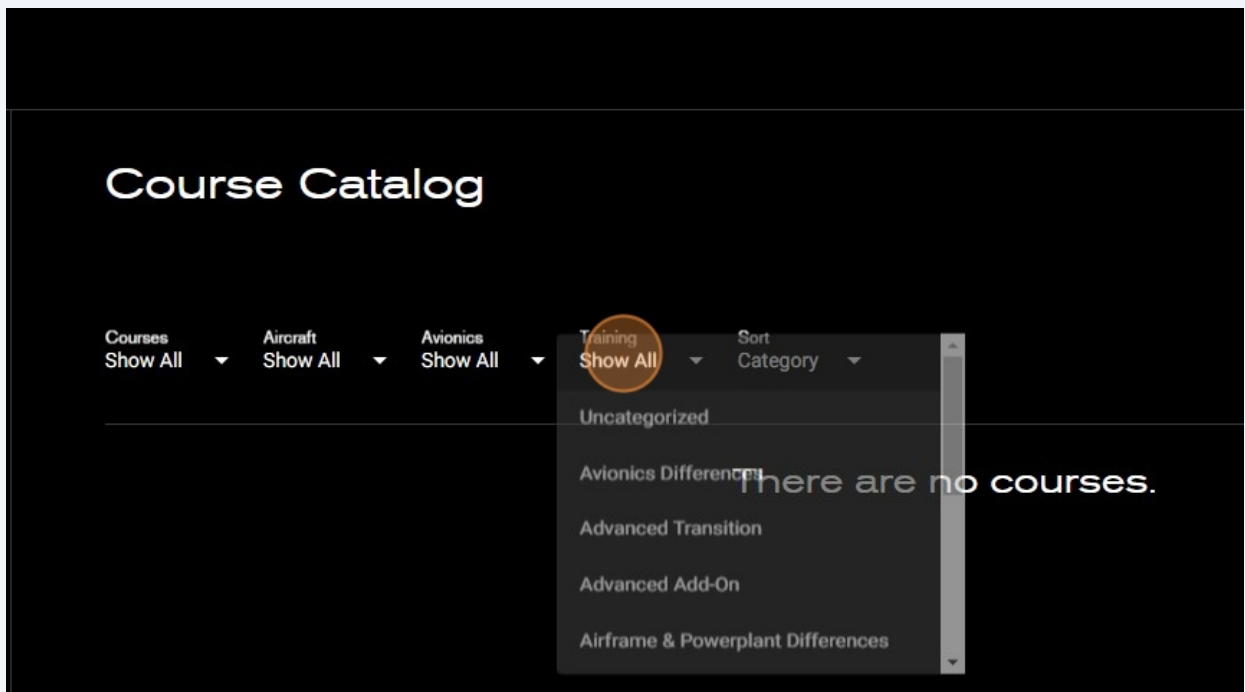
Course Catalog

Courses
Show All

Aircraft
Show All

Avionics
Show All

Training
Show All

Sort
Category

Uncategorized

Avionics Differences

Advanced Transition

Advanced Add-On

Airframe & Powerplant Differences

There are no courses.